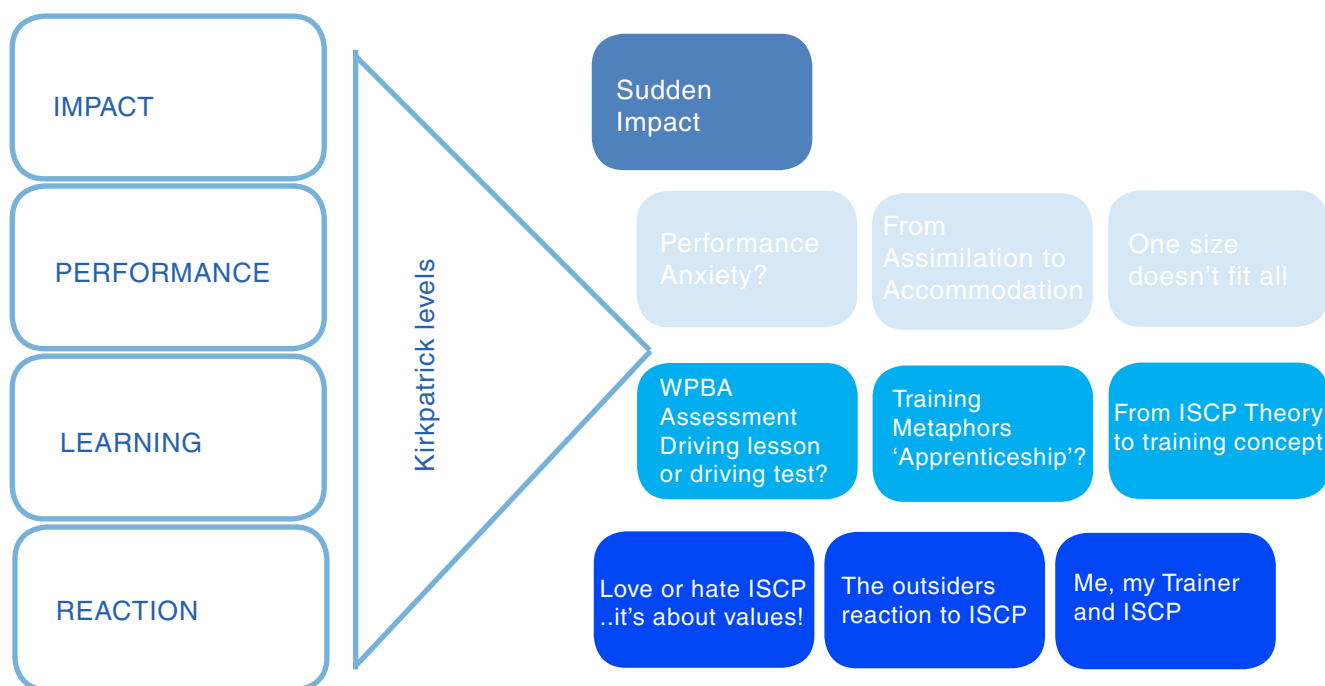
IMPACT

PERFORMANCE

LEARNING

REACTION

Kirkpatrick levels

Sudden Impact

Performance Anxiety?

From Assimilation to Accommodation

One size doesn't fit all

WPBA Assessment Driving lesson or driving test?

Training Metaphors 'Apprenticeship'?

From ISCP Theory to training concept

Love or hate ISCP ..it's about values!

The outsiders reaction to ISCP

Me, my Trainer and ISCP